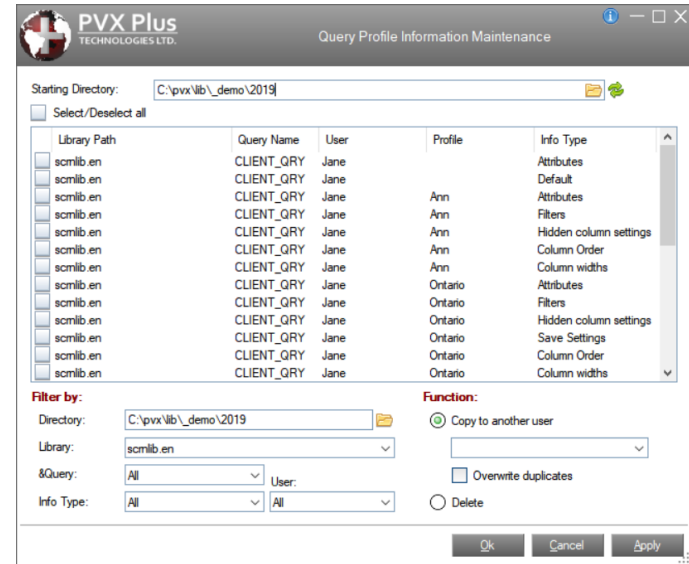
PVX Plus
TECHNOLOGIES LTD.

Query Profile Information Maintenance

Starting Directory: C:\pvx\lib\_demo\2019

Select/Deselect all

| Library Path | Query Name | User | Profile | Info Type |
|---|---|---|---|---|
| scmlib.en | CLIENT_QRY | Jane | | Attributes |
| scmlib.en | CLIENT_QRY | Jane | | Default |
| scmlib.en | CLIENT_QRY | Jane | Ann | Attributes |
| scmlib.en | CLIENT_QRY | Jane | Ann | Filters |
| scmlib.en | CLIENT_QRY | Jane | Ann | Hidden column settings |
| scmlib.en | CLIENT_QRY | Jane | Ann | Column Order |
| scmlib.en | CLIENT_QRY | Jane | Ann | Column widths |
| scmlib.en | CLIENT_QRY | Jane | Ontario | Attributes |
| scmlib.en | CLIENT_QRY | Jane | Ontario | Filters |
| scmlib.en | CLIENT_QRY | Jane | Ontario | Hidden column settings |
| scmlib.en | CLIENT_QRY | Jane | Ontario | Save Settings |
| scmlib.en | CLIENT_QRY | Jane | Ontario | Column Order |
| scmlib.en | CLIENT_QRY | Jane | Ontario | Column widths |

Filter by:
Directory: C:\pvx\lib\_demo\2019
Library: scmlib.en
&Query: All
User: All
Info Type: All

Function:
Copy to another user
Overwrite duplicates
Delete

Ok Cancel Apply